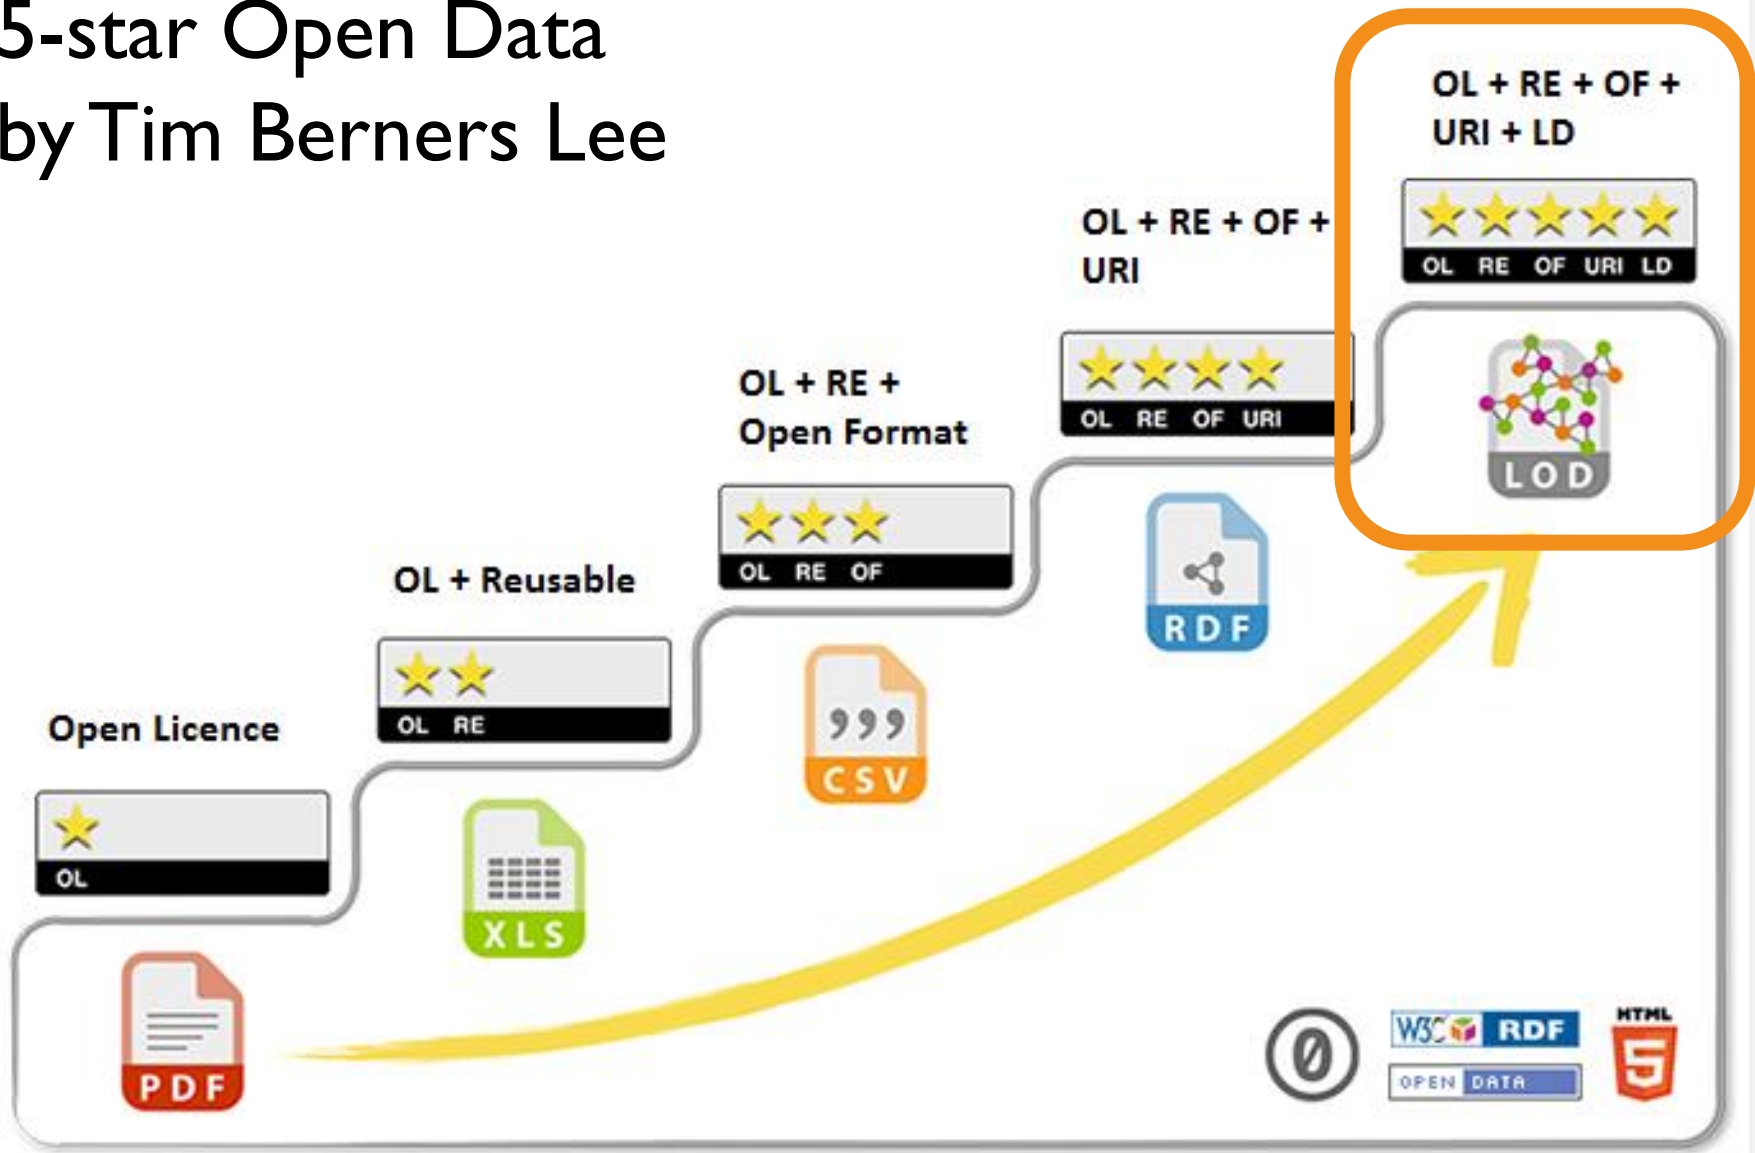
5-star Open Data
by Tim Berners Lee

OL + RE + OF + URI + LD

OL RE OF URI LD

OL + RE + OF + URI

OL RE OF URI

LOD

OL + RE + Open Format

OL RE OF

RDF

OL + Reusable

OL RE

CSV

Open Licence

OL

XLS

PDF

W3C RDF

OPEN DATA

HTML 5